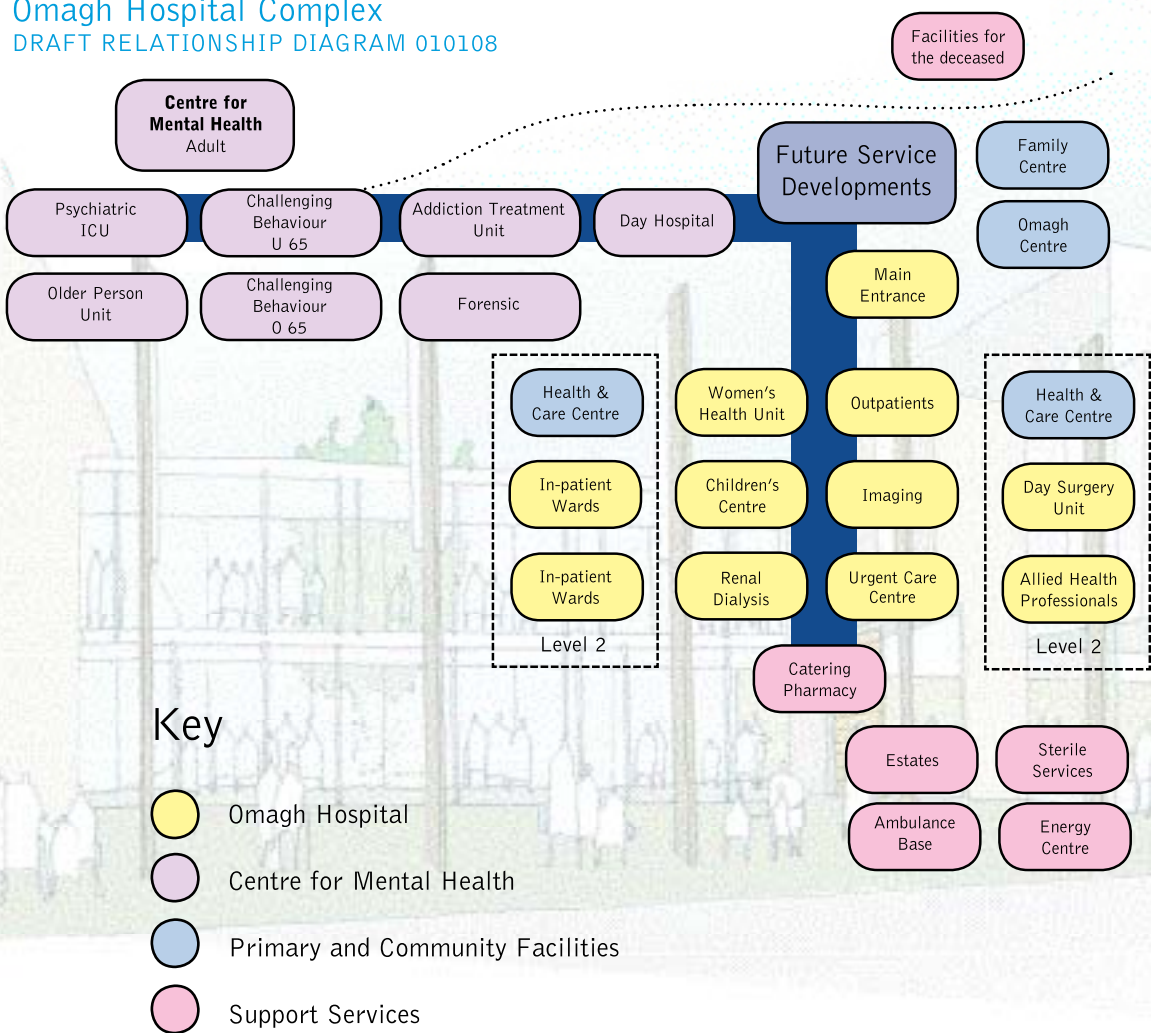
Omagh Hospital Complex
DRAFT RELATIONSHIP DIAGRAM 010108

Facilities for the deceased

Centre for Mental Health
Adult

Psychiatric ICU

Challenging Behaviour U 65

Addiction Treatment Unit

Day Hospital

Future Service Developments

Family Centre

Omagh Centre

Older Person Unit

Challenging Behaviour O 65

Forensic

Main Entrance

Health & Care Centre

In-patient Wards

In-patient Wards

Level 2

Women's Health Unit

Children's Centre

Renal Dialysis

Outpatients

Imaging

Urgent Care Centre

Health & Care Centre

Day Surgery Unit

Allied Health Professionals

Level 2

Catering Pharmacy

Estates

Sterile Services

Ambulance Base

Energy Centre

Key

Omagh Hospital

Centre for Mental Health

Primary and Community Facilities

Support Services